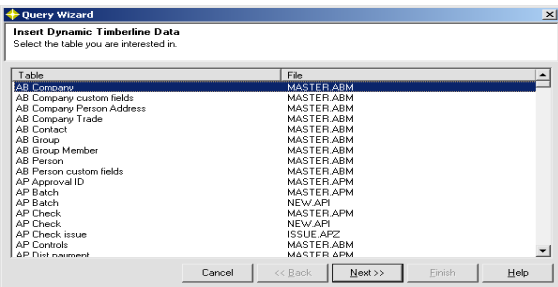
Query Wizard

Insert Dynamic Timberline Data
Select the table you are interested in.

| Table | File |
|---|---|
| AB Company | MASTER.ABM |
| AB Company custom fields | MASTER.ABM |
| AB Company Person Address | MASTER.ABM |
| AB Company Trade | MASTER.ABM |
| AB Contact | MASTER.ABM |
| AB Group | MASTER.ABM |
| AB Group Member | MASTER.ABM |
| AB Person | MASTER.ABM |
| AB Person custom fields | MASTER.ABM |
| AP Approval ID | MASTER.APM |
| AP Batch | MASTER.APM |
| AP Batch | NEW.API |
| AP Check | MASTER.APM |
| AP Check | NEW.API |
| AP Check issue | ISSUE.APZ |
| AP Controls | MASTER.ABM |
| AP Dist payment | MASTER.APM |

Cancel | << Back | Next >> | Finish | Help